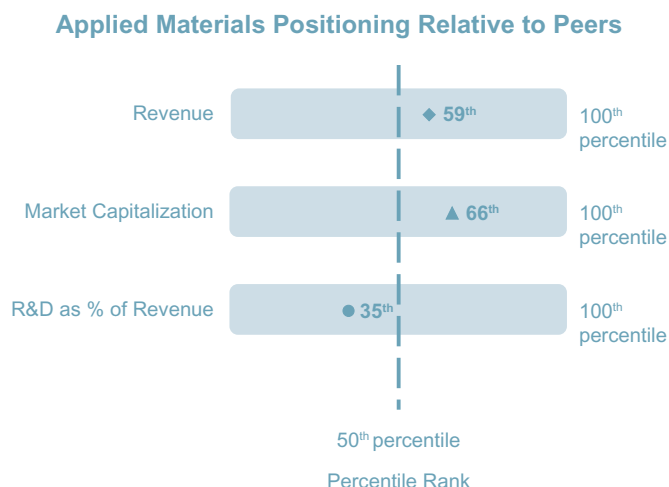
Applied Materials Positioning Relative to Peers

Revenue ◆ 59th 100th percentile

Market Capitalization ▲ 66th 100th percentile

R&D as % of Revenue ● 35th 100th percentile

50th percentile

Percentile Rank